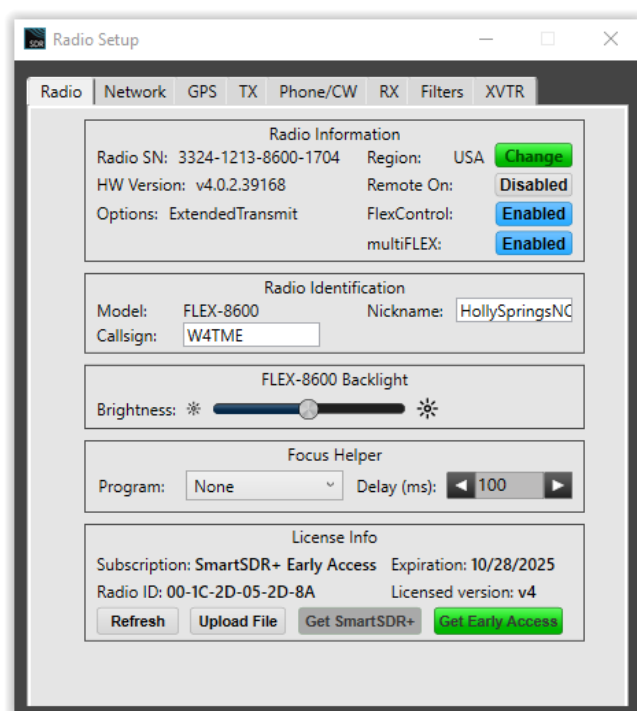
SDR Radio Setup

Radio | Network | GPS | TX | Phone/CW | RX | Filters | XVTR

Radio Information
Radio SN: 3324-1213-8600-1704
Region: USA Change
HW Version: v4.0.2.39168
Remote On: Disabled
Options: ExtendedTransmit
FlexControl: Enabled
multiFLEX: Enabled

Radio Identification
Model: FLEX-8600
Nickname: HollySpringsNC
Callsign: W4TME

FLEX-8600 Backlight
Brightness:

Focus Helper
Program: None
Delay (ms): 100

License Info
Subscription: SmartSDR+ Early Access
Expiration: 10/28/2025
Radio ID: 00-1C-2D-05-2D-8A
Licensed version: v4
Refresh | Upload File | Get SmartSDR+ | Get Early Access